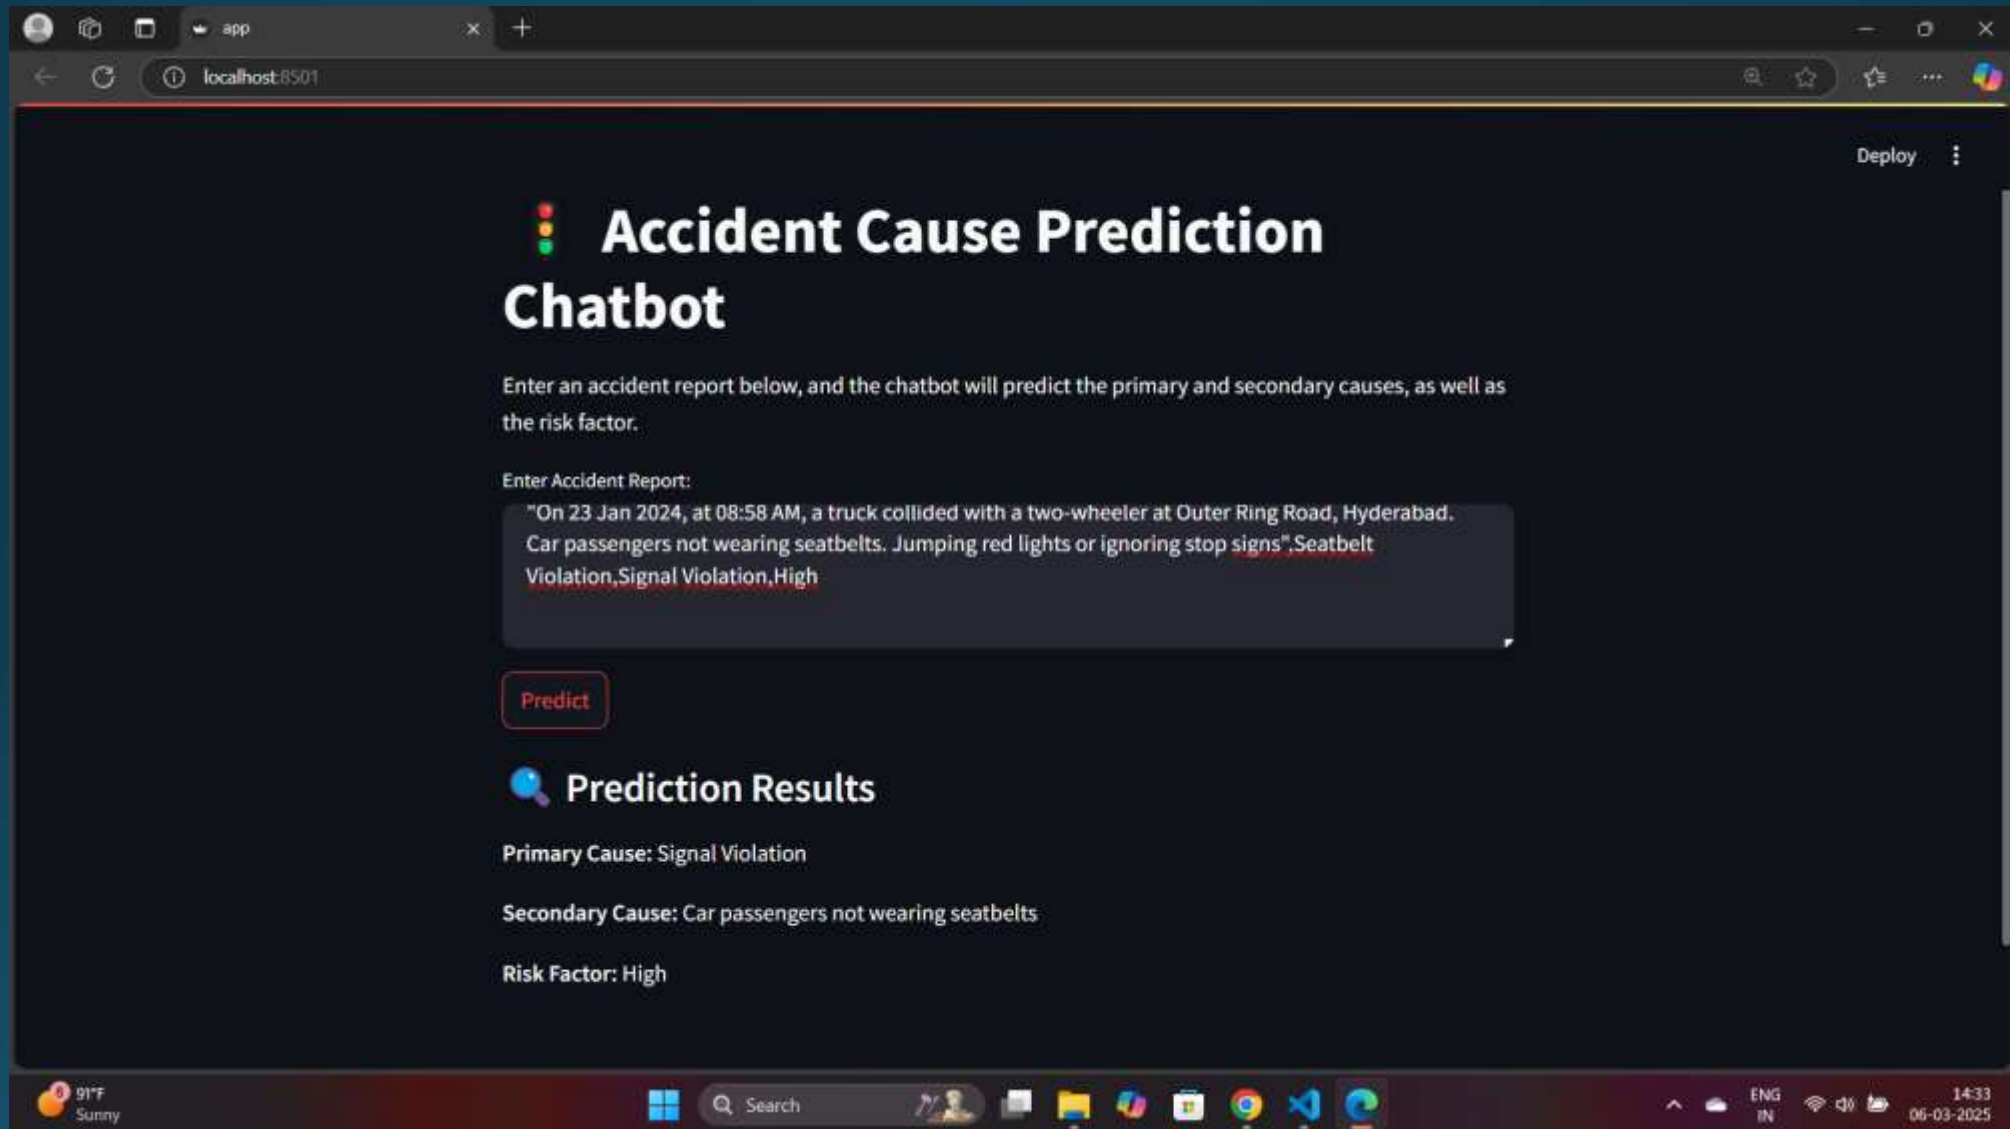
app

localhost:8501

Deploy

🚦 Accident Cause Prediction Chatbot

Enter an accident report below, and the chatbot will predict the primary and secondary causes, as well as the risk factor.

Enter Accident Report:

"On 23 Jan 2024, at 08:58 AM, a truck collided with a two-wheeler at Outer Ring Road, Hyderabad. Car passengers not wearing seatbelts. Jumping red lights or ignoring stop signs",Seatbelt Violation,Signal Violation,High

Predict

🔍 Prediction Results

**Primary Cause:** Signal Violation

**Secondary Cause:** Car passengers not wearing seatbelts

**Risk Factor:** High

91°F
Sunny

Search

ENG
IN

14:33
06-03-2025